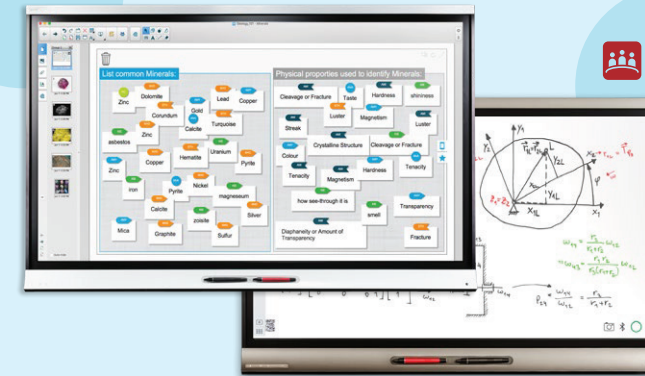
List common Minerals:

Zinc
Dolomite
Corundum
Gold
Lead
Copper
Zinc
Calcite
asbestos
Turquoise
Copper
Hematite
Uranium
Pyrite
Zinc
Iron
Pyrite
Nickel
magnesium
Calcite
zoisite
Silver
Mica
Graphite
Sulfur

Physical properties used to identify Minerals:

Cleavage or Fracture
Taste
Hardness
shininess
Streak
Luster
Magnetism
Luster
Colour
Crystalline Structure
Cleavage or Fracture
Tenacity
Magnetism
Hardness
Tenacity
how see-through it is
smell
Transparency
Diaphaneity or Amount of Transparency
Fracture

$y_1$
$y_{2L}$
$x_{2L}$
$y_{1L}$
$x_{1L}$
$x_1$
$\varphi$
$\omega_{43} = \frac{r_1 \cdot \omega_{1L}}{r_1 + r_2}$
$\omega_{34} = \frac{r_1}{r_1 + r_2}$
$P_{23} = \frac{\omega_{43}}{\omega_{1L}} = \frac{r_1}{r_1 + r_2}$